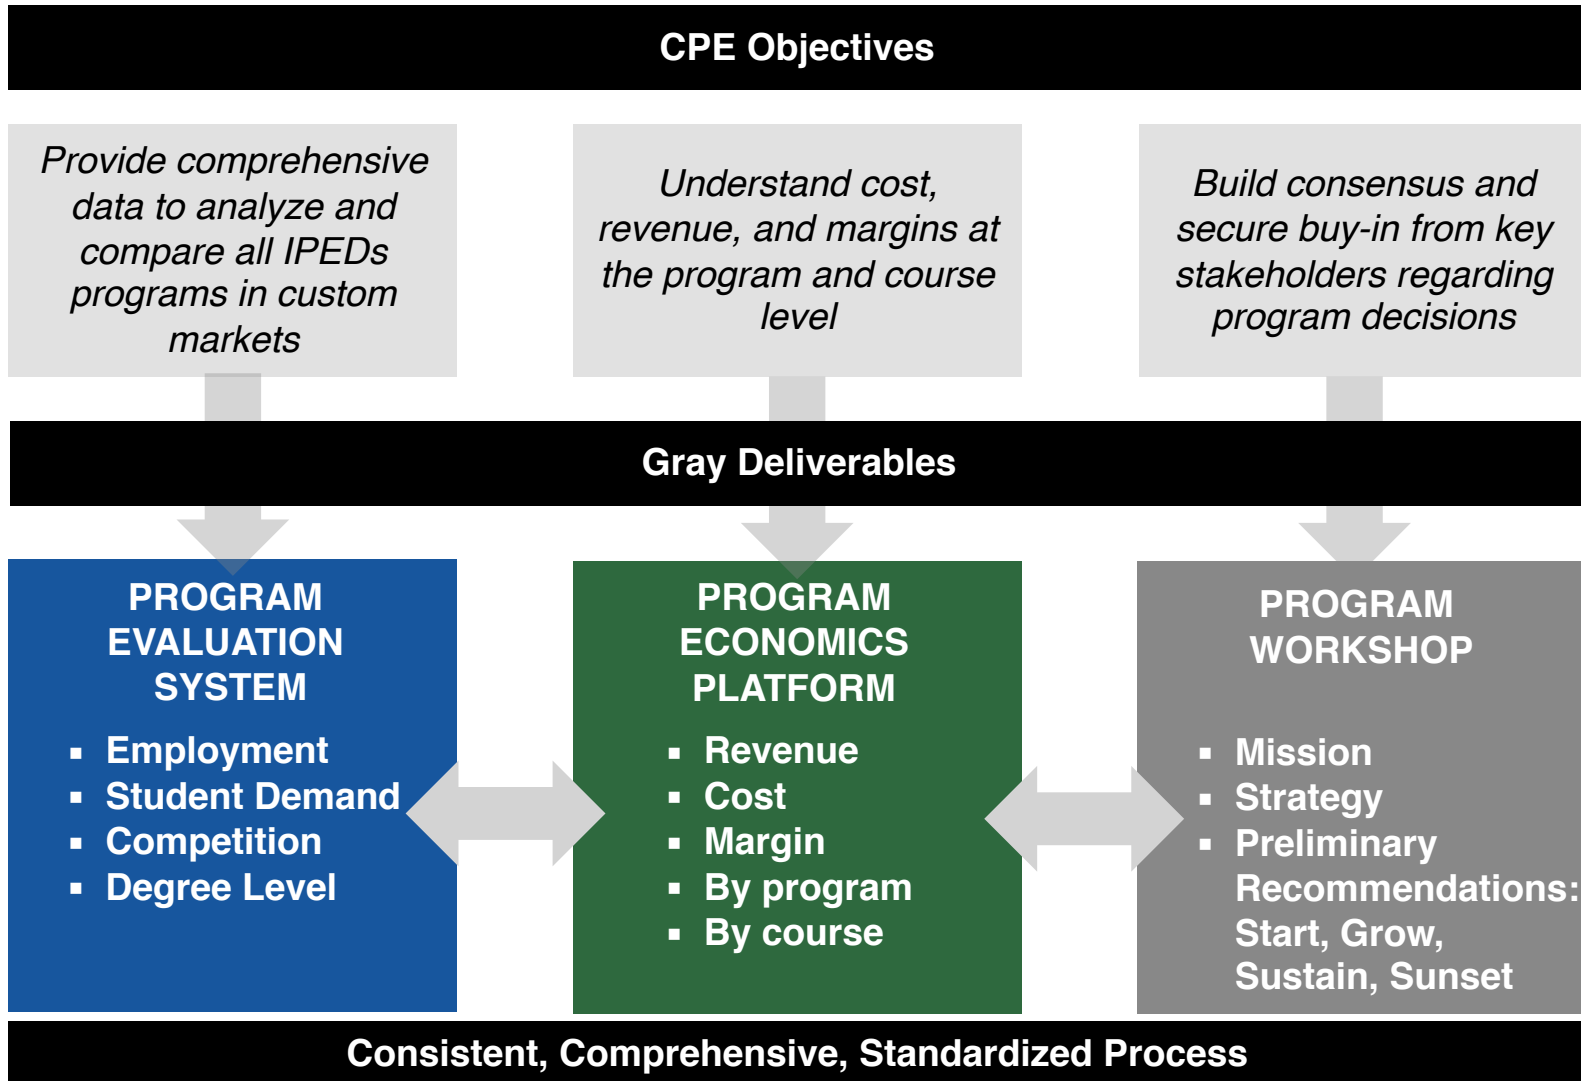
CPE Objectives

Provide comprehensive data to analyze and compare all IPEDs programs in custom markets

Understand cost, revenue, and margins at the program and course level

Build consensus and secure buy-in from key stakeholders regarding program decisions

Gray Deliverables

PROGRAM EVALUATION SYSTEM

- Employment
- Student Demand
- Competition
- Degree Level

PROGRAM ECONOMICS PLATFORM

- Revenue
- Cost
- Margin
- By program
- By course

PROGRAM WORKSHOP

- Mission
- Strategy
- Preliminary Recommendations: Start, Grow, Sustain, Sunset

Consistent, Comprehensive, Standardized Process